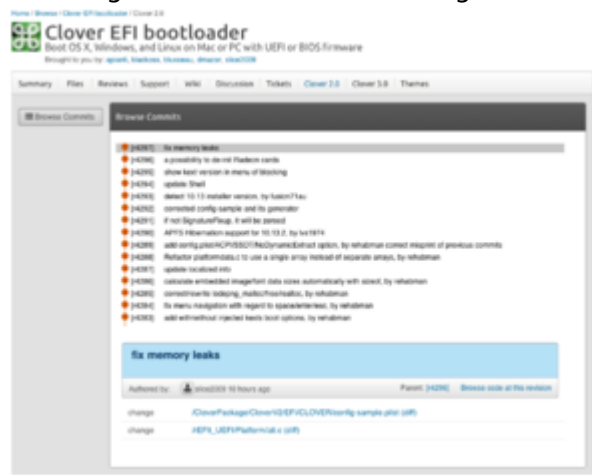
Home / Browse / Clover EFI bootloader / Clover 2.0

Clover EFI bootloader

Boot OS X, Windows, and Linux on Mac or PC with UEFI or BIOS firmware

Brought to you by: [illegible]

Summary | Files | Reviews | Support | Wiki | Discussion | Tickets | Clover 2.0 | Clover 3.0 | Themes

Browse Commits

Browse Commits

[r4297] fix memory leaks
[r4296] a possibility to de-init Radeon cards
[r4295] show last version in menu of blocking
[r4294] update Shell
[r4293] detect 10.13 installer version, by fusion71au
[r4292] corrected config sample and its generator
[r4291] if not SignatureFixup, it will be zeroed
[r4290] APFS Hibernation support for 10.13.2, by lvs1974
[r4289] add config.plist/ACPI/SSDT/NoDynamicExtract option, by rehabman correct misprint of previous commits
[r4288] Refactor platformdata.c to use a single array instead of separate arrays, by rehabman
[r4287] update localized info
[r4286] calculate embedded imagefont data sizes automatically with sizeof, by rehabman
[r4285] correct/rewrite lodepng_malloc/free/realloc, by rehabman
[r4284] fix menu navigation with regard to space/enter/esc, by rehabman
[r4283] add with/without injected kexts boot options, by rehabman

fix memory leaks

Authored by: slice2009 16 hours ago

Parent: [r4296] Browse code at this revision

change /CloverPackage/CloverV2/EFI/CLOVER/config-sample.plist (diff)

change /rEFIt_UEFI/Platform/ati.c (diff)